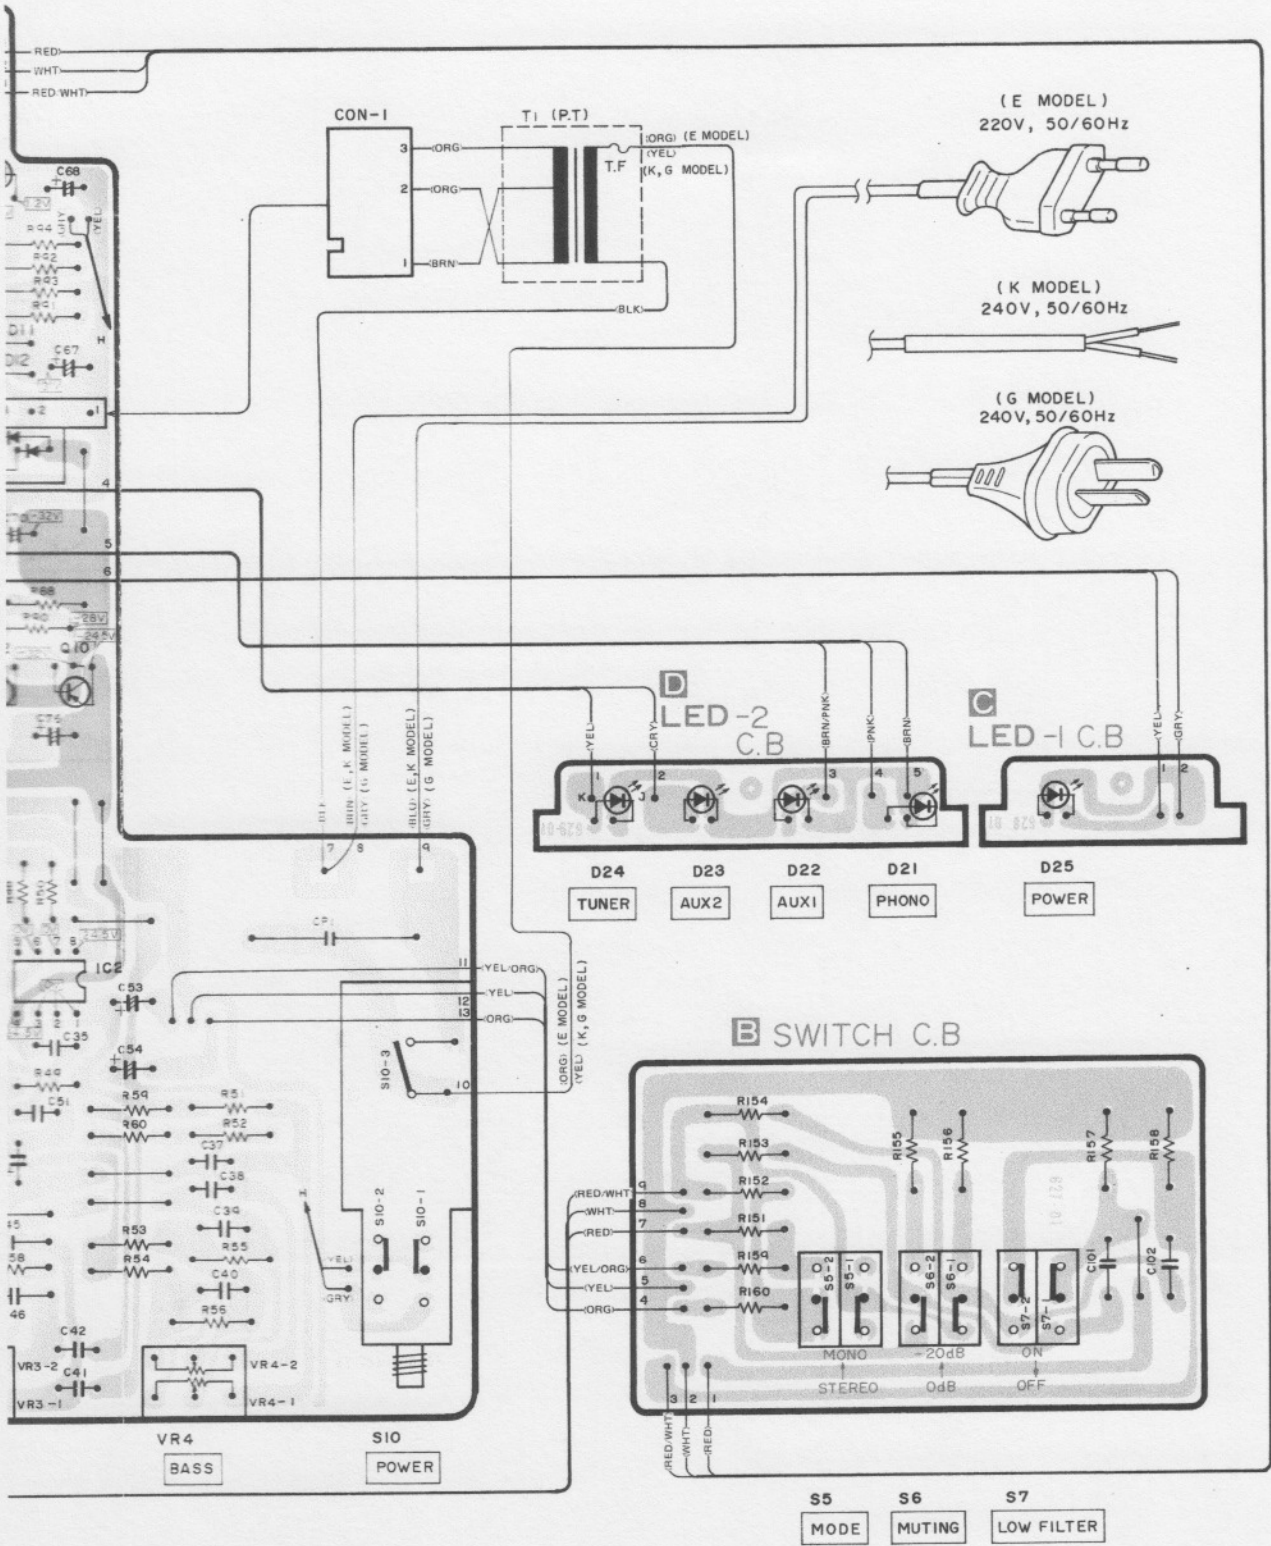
RED
WHT
RED WHT
CON-1
3 ORG
2 ORG
1 BRN
T1 (P.T)
T.F
(ORG) (E MODEL)
(YEL)
(K, G MODEL)
BLK
(E MODEL)
220V, 50/60Hz
(K MODEL)
240V, 50/60Hz
(G MODEL)
240V, 50/60Hz
C68
12V
GRY
YEL
R44
R42
R43
R41
D11
D12
C67
H
1
4
-32V
5
6
R68
R90
28V
-24.5V
Q10
C76
BLU
BRN (E, K MODEL)
GRY (G MODEL)
BLU (E, K MODEL)
GRY (G MODEL)
7
8
9
D
LED-2 C.B
YEL
GRY
BRN/PNK
PNK
BRN
1
2
3
4
5
K
A
C
LED-1 C.B
YEL
GRY
1
2
D24
TUNER
D23
AUX2
D22
AUX1
D21
PHONO
D25
POWER
CP1
24.5V
IC2
C53
C35
C54
R40
C51
R59
R60
R51
R52
C37
C38
C39
R53
R54
R55
C40
R56
C42
C41
VR3-2
VR3-1
VR4-2
VR4-1
45
58
46
11 (YEL/ORG)
12 (YEL)
13 (ORG)
(ORG) (E MODEL)
(YEL) (K, G MODEL)
S10-3
10
S10-2
S10-1
H
YEL
GRY
B SWITCH C.B
R154
R153
R152
R151
R159
R160
R155
R156
R157
R158
(RED/WHT) 9
(WHT) 8
(RED) 7
(YEL/ORG) 6
(YEL) 5
(ORG) 4
S5-2
S5-1
S6-2
S6-1
S7-2
S7-1
C101
C102
MONO
STEREO
-20dB
0dB
ON
OFF
3 2 1
RED/WHT
WHT
RED
VR4
BASS
S10
POWER
S5
MODE
S6
MUTING
S7
LOW FILTER